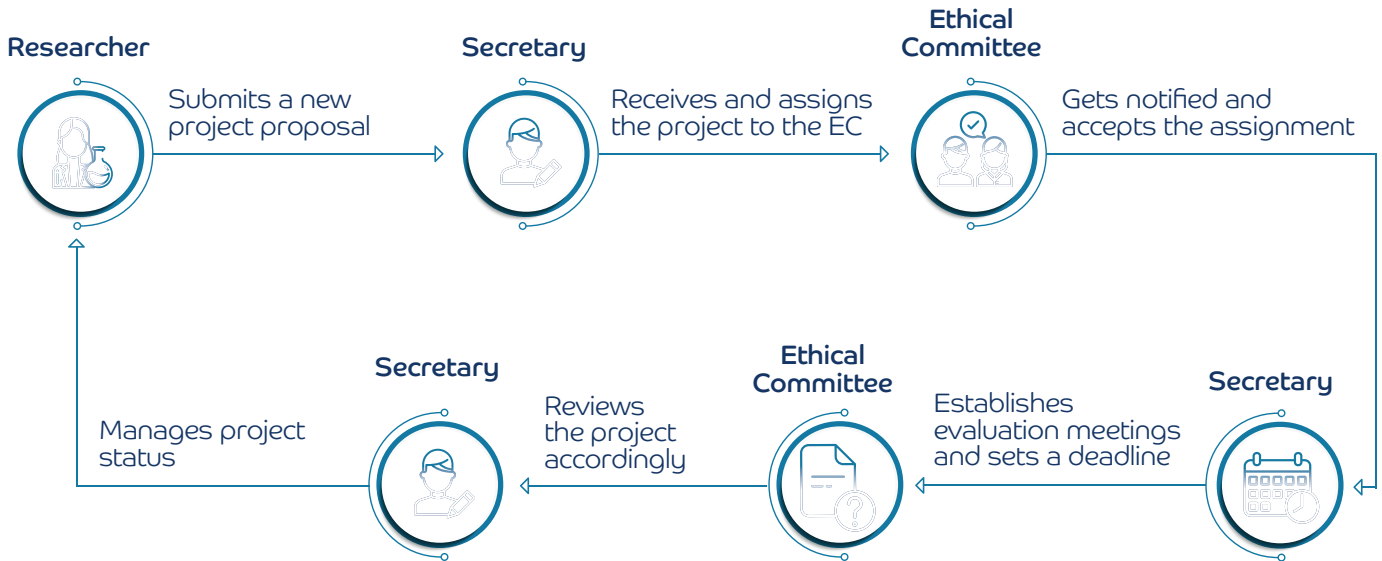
Researcher

Submits a new project proposal

Secretary

Receives and assigns the project to the EC

Ethical Committee

Gets notified and accepts the assignment

Secretary

Establishes evaluation meetings and sets a deadline

Ethical Committee

Reviews the project accordingly

Secretary

Manages project status